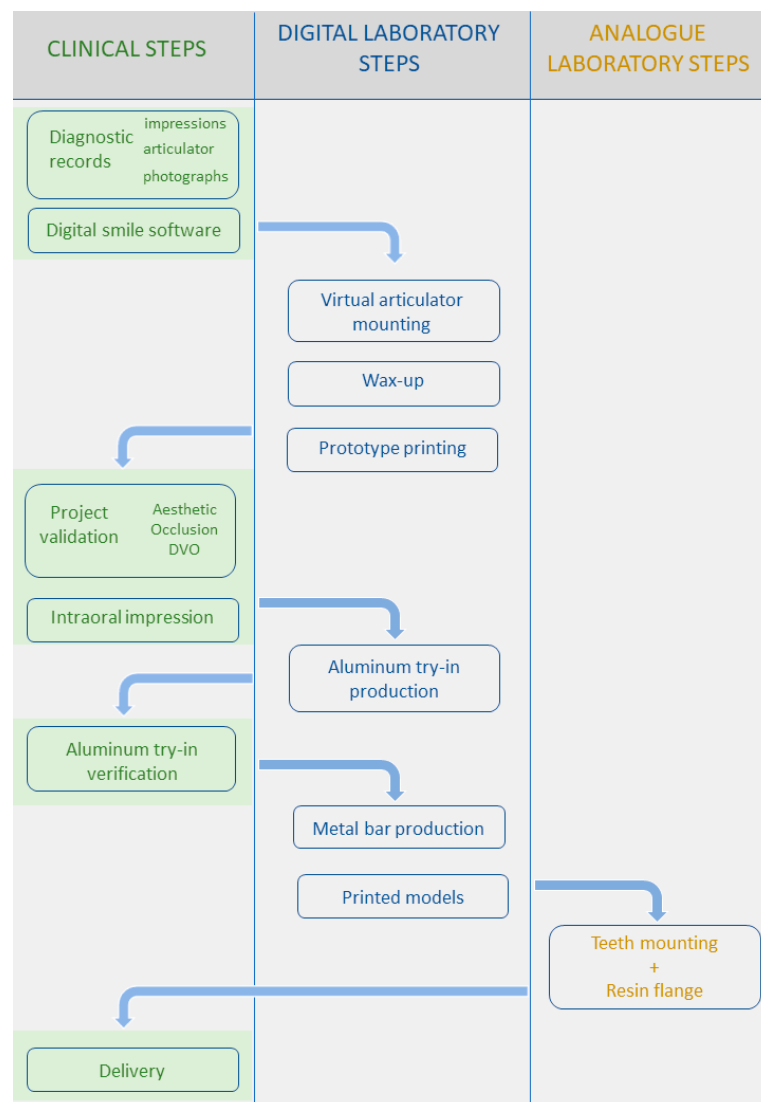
CLINICAL STEPS

DIGITAL LABORATORY STEPS

ANALOGUE LABORATORY STEPS

Diagnostic records

impressions
articulator
photographs

Digital smile software

Virtual articulator mounting

Wax-up

Prototype printing

Project validation

Aesthetic
Occlusion
DVO

Intraoral impression

Aluminum try-in production

Aluminum try-in verification

Metal bar production

Printed models

Teeth mounting
+
Resin flange

Delivery